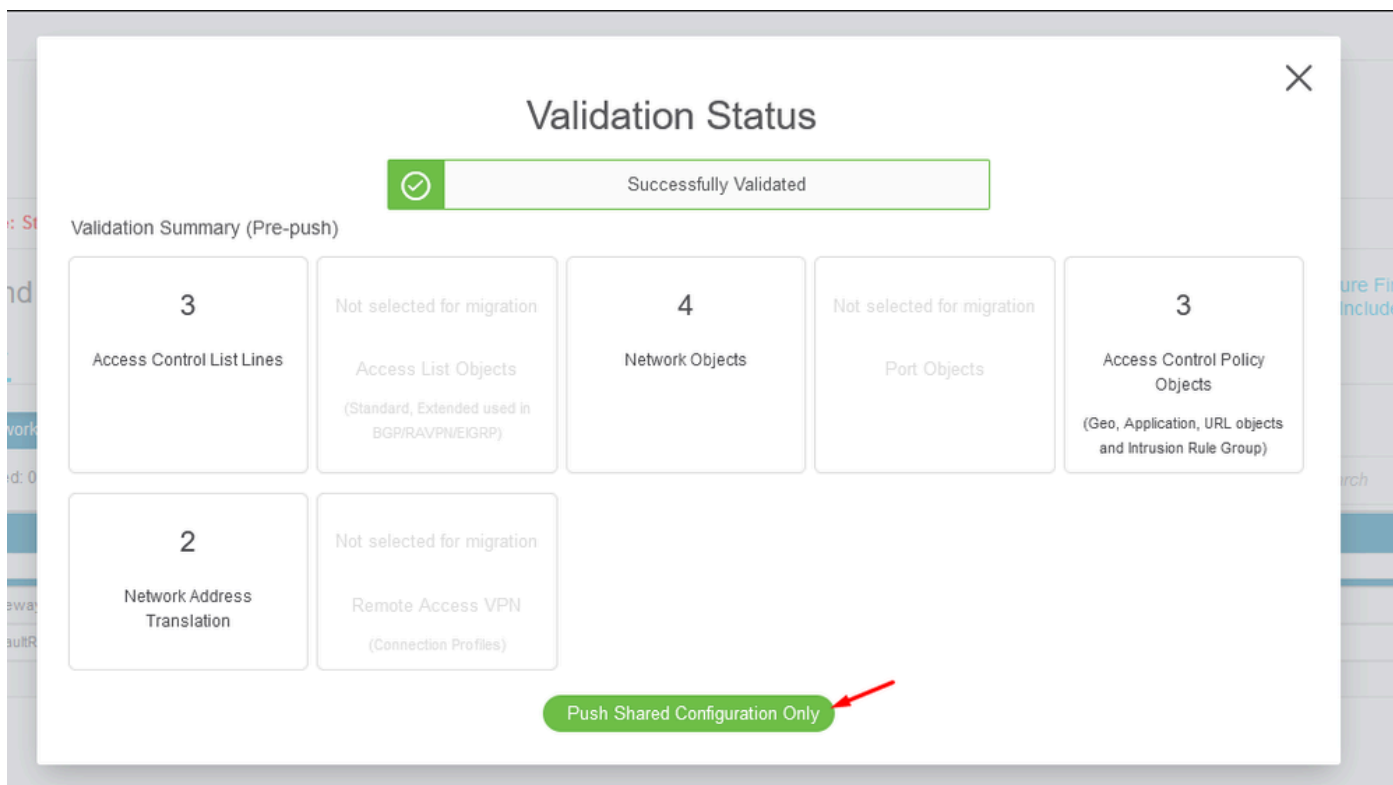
×

Validation Status

Successfully Validated

Validation Summary (Pre-push)

3
Access Control List Lines

Not selected for migration
Access List Objects
(Standard, Extended used in BGP/RAVPN/EIGRP)

4
Network Objects

Not selected for migration
Port Objects

3
Access Control Policy Objects
(Geo, Application, URL objects and Intrusion Rule Group)

2
Network Address Translation

Not selected for migration
Remote Access VPN
(Connection Profiles)

Push Shared Configuration Only